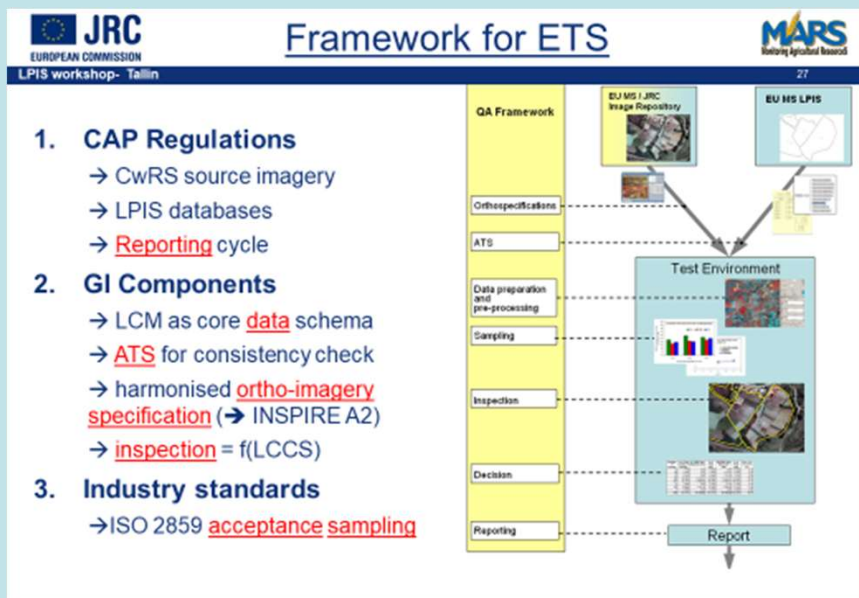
JRC
EUROPEAN COMMISSION

Framework for ETS

MARS
Monitoring Agricultural Resources

LPIS workshop- Tallin

27

1. CAP Regulations
→ CwRS source imagery
→ LPIS databases
→ Reporting cycle

2. GI Components
→ LCM as core data schema
→ ATS for consistency check
→ harmonised ortho-imagery specification (➔ INSPIRE A2)
→ inspection = f(LCCS)

3. Industry standards
→ISO 2859 acceptance sampling

QA Framework

EU MS / JRC Image Repository

EU MS LPIS

Orthospecifications

ATS

Test Environment

Data preparation and pre-processing

Sampling

Inspection

Decision

Reporting

Report